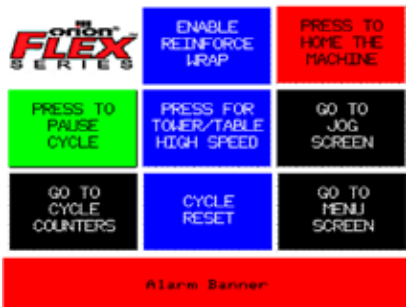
orion FLEX SERIES

ENABLE REINFORCE WRAP

PRESS TO HOME THE MACHINE

PRESS TO PAUSE CYCLE

PRESS FOR TOWER/TABLE HIGH SPEED

GO TO JOG SCREEN

GO TO CYCLE COUNTERS

CYCLE RESET

GO TO MENU SCREEN

Alarm Banner